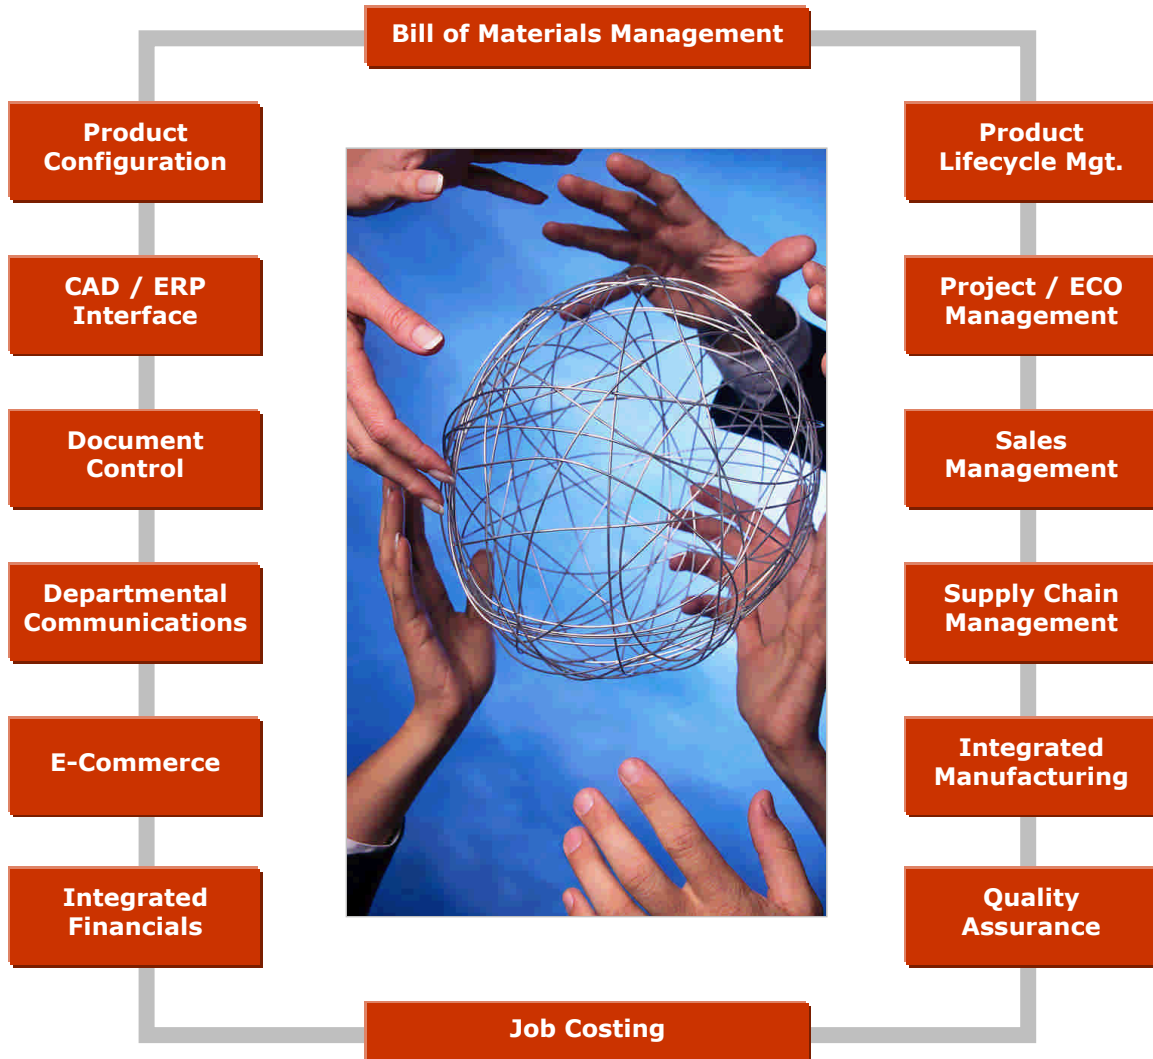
Bill of Materials Management

Product Configuration

CAD / ERP Interface

Document Control

Departmental Communications

E-Commerce

Integrated Financials

Product Lifecycle Mgt.

Project / ECO Management

Sales Management

Supply Chain Management

Integrated Manufacturing

Quality Assurance

Job Costing